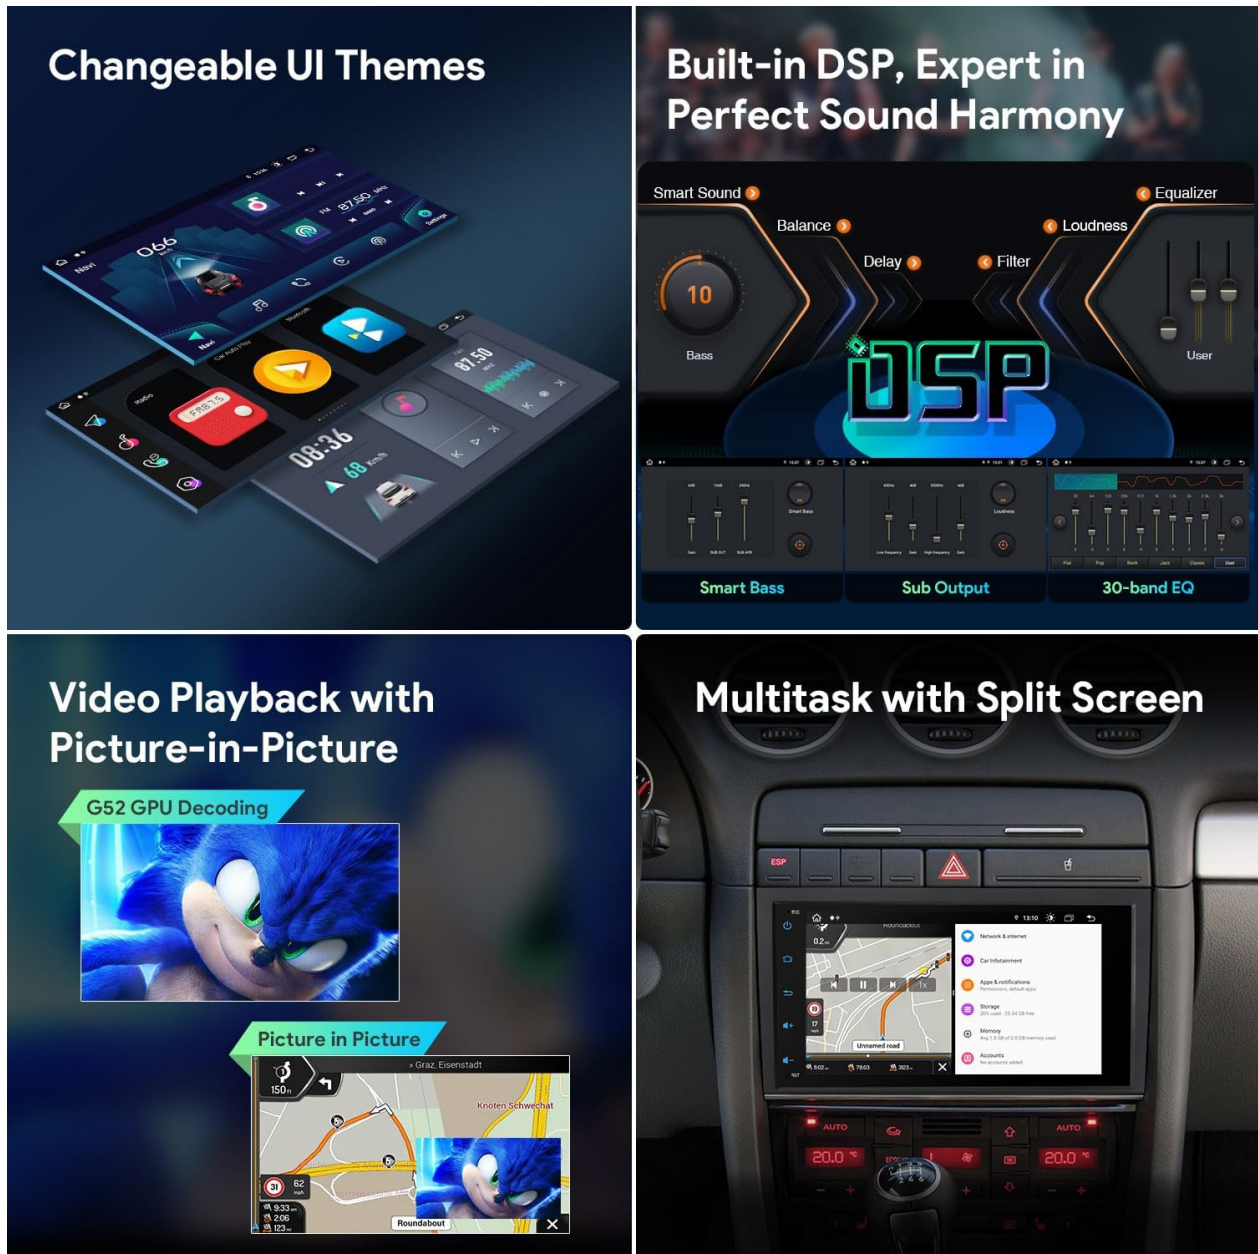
Changeable UI Themes

990
Navi
87.50
FM87.5
08:36
68 Km/h
87.50

Built-in DSP, Expert in Perfect Sound Harmony

Smart Sound
Equalizer
Balance
Loudness
Delay
Filter
10
Bass
User
DSP
Smart Bass
Sub Output
30-band EQ

Video Playback with Picture-in-Picture

G52 GPU Decoding

Picture in Picture

Graz, Eisenstadt
150 ft
Knoten Schwechat
31
62
9.33
2:06
123
Roundabout

Multitask with Split Screen

ESP
13:10
Network & internet
Car Infotainment
Apps & notifications
Storage
Memory
Accounts
Unnamed road
AUTO
AUTO
20.0
20.0